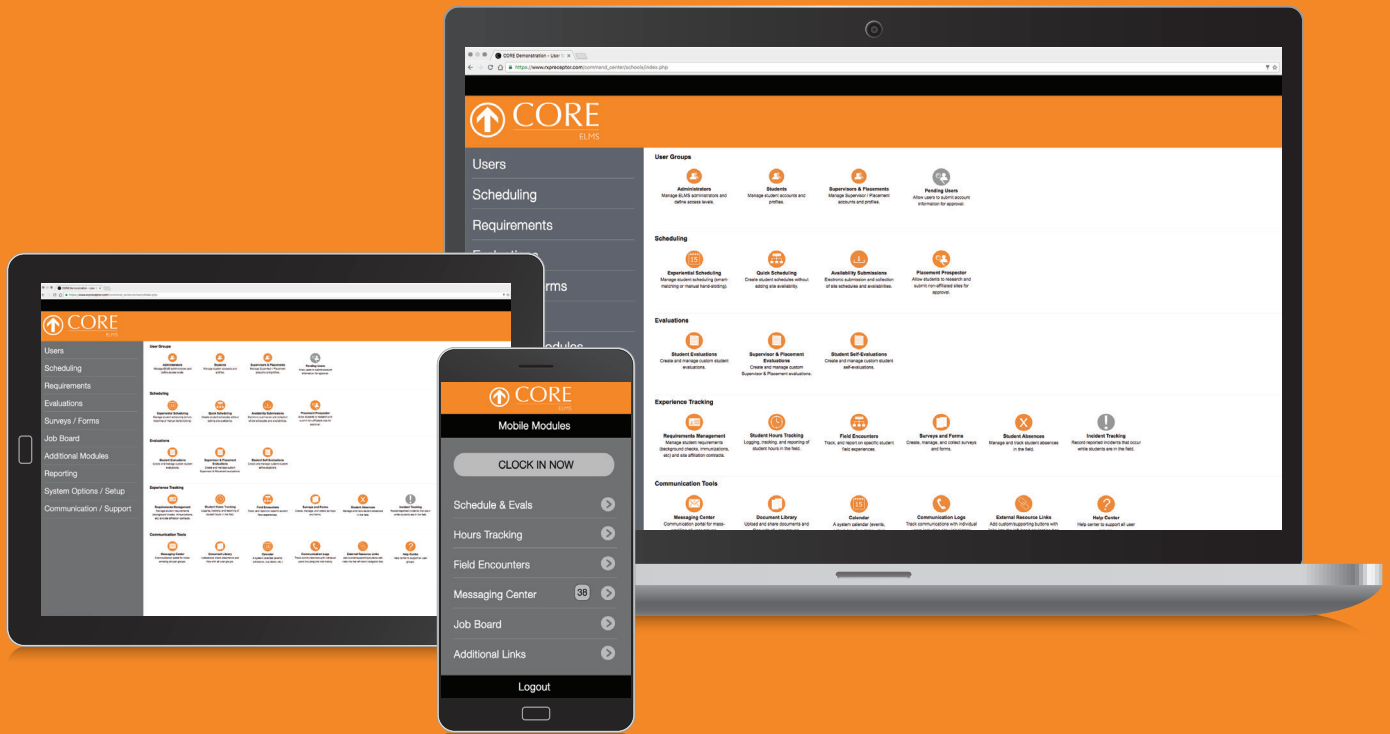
CORE Demonstration - User

https://www.corepreceptor.com/command_center/schools/index.php

CORE ELMS

Users
Scheduling
Requirements
Evaluations
Surveys / Forms
Job Board
Additional Modules
Reporting
System Options / Setup
Communication / Support

User Groups

Administrators
Manage ELMS administrators and define access levels.

Students
Manage student accounts and profiles.

Supervisors & Placements
Manage Supervisor / Placement accounts and profiles.

Pending Users
Allow users to submit account information for approval.

Scheduling

Experiential Scheduling
Manage student scheduling (lever-matching or manual hand-slotting).

Quick Scheduling
Create student schedules without adding site availability.

Availability Submissions
Electronic submission and collection of site schedules and availabilities.

Placement Prospector
Allow students to research and submit non-affiliated sites for approval.

Evaluations

Student Evaluations
Create and manage custom student evaluations.

Supervisor & Placement Evaluations
Create and manage custom Supervisor & Placement evaluations.

Student Self-Evaluations
Create and manage custom student self-evaluations.

Experience Tracking

Requirements Management
Manage student requirements (background checks, immunizations, etc) and site affiliation contracts.

Student Hours Tracking
Logging, tracking, and reporting of student hours in the field.

Field Encounters
Track, and report on specific student field experiences.

Surveys and Forms
Create, manage, and collect surveys and forms.

Student Absences
Manage and track student absences in the field.

Incident Tracking
Record reported incidents that occur while students are in the field.

Communication Tools

Messaging Center
Communication portal for mass-

Document Library
Upload and share documents and

Calendar
A system calendar (events,

Communication Logs
Track communications with individual

External Resource Links
Add custom/supporting buttons with

Help Center
Help center to support all user

CORE ELMS
Mobile Modules
CLOCK IN NOW
Schedule & Evals
Hours Tracking
Field Encounters
Messaging Center 38
Job Board
Additional Links
Logout